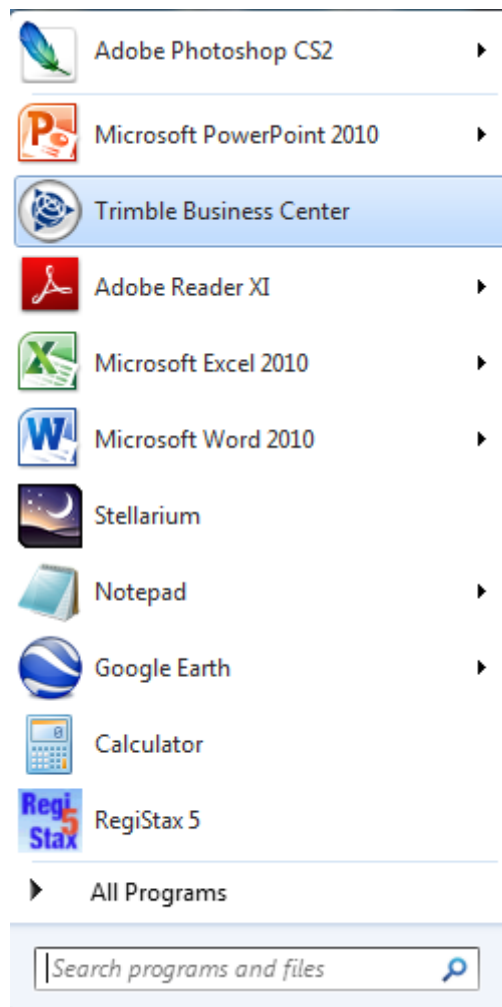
Adobe Photoshop CS2

Microsoft PowerPoint 2010

Trimble Business Center

Adobe Reader XI

Microsoft Excel 2010

Microsoft Word 2010

Stellarium

Notepad

Google Earth

Calculator

RegiStax 5

All Programs

Search programs and files